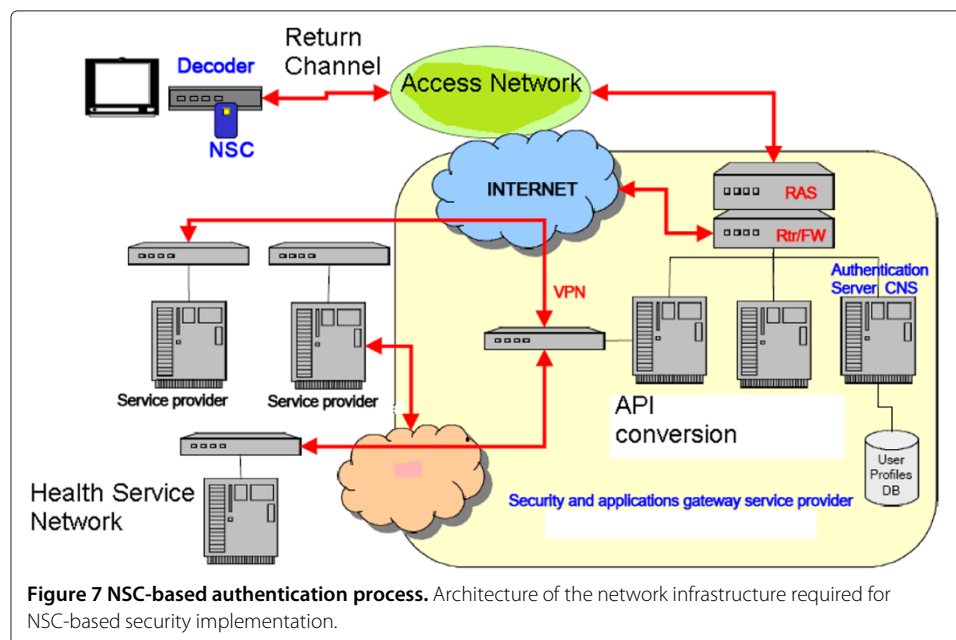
Return Channel

Decoder

NSC

Access Network

INTERNET

RAS

Rtr/FW

Authentication Server CNS

VPN

Service provider

Service provider

API conversion

User Profiles DB

Health Service Network

Security and applications gateway service provider

**Figure 7 NSC-based authentication process.** Architecture of the network infrastructure required for NSC-based security implementation.